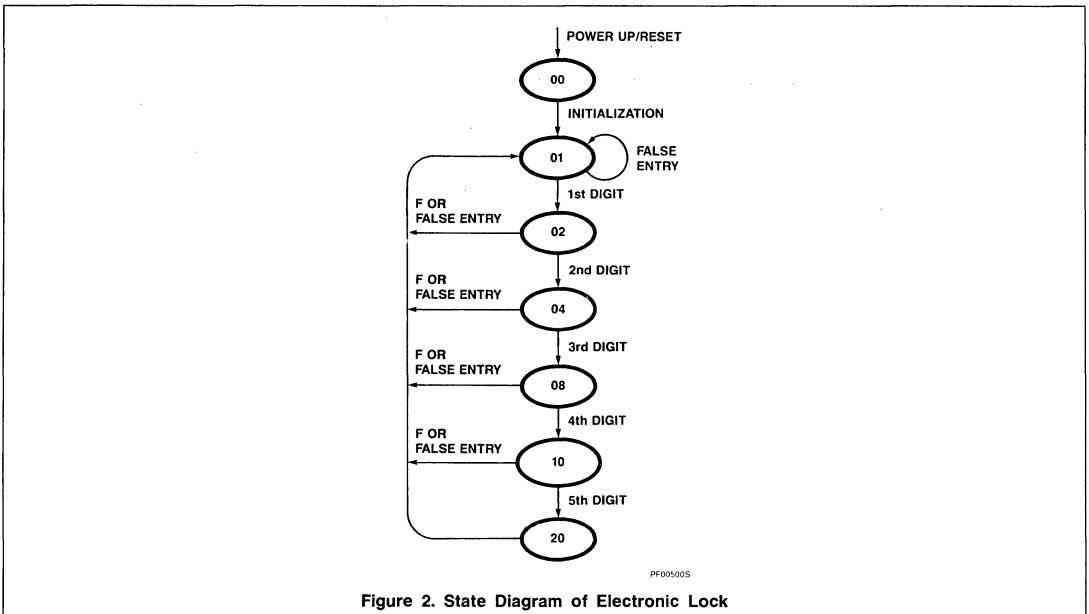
POWER UP/RESET

00

INITIALIZATION

01

FALSE ENTRY

1st DIGIT

F OR FALSE ENTRY

02

2nd DIGIT

F OR FALSE ENTRY

04

3rd DIGIT

F OR FALSE ENTRY

08

4th DIGIT

F OR FALSE ENTRY

10

5th DIGIT

20

PF00500S

Figure 2. State Diagram of Electronic Lock